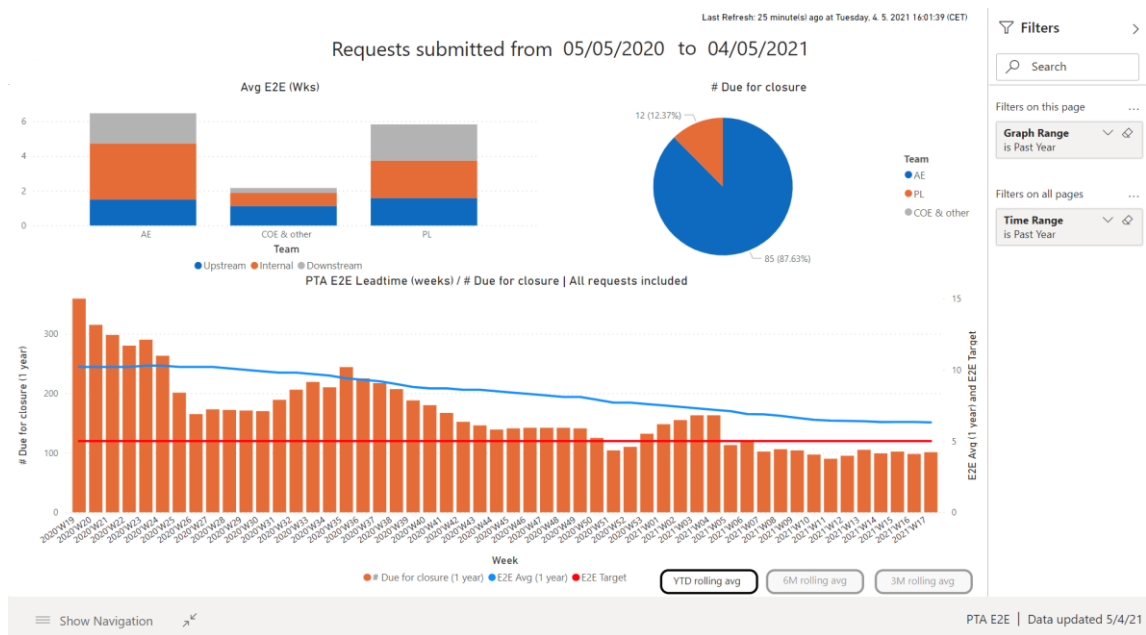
Last Refresh: 25 minute(s) ago at Tuesday, 4. 5. 2021 16:01:39 (CET)

Requests submitted from 05/05/2020 to 04/05/2021

Avg E2E (Wks)

6
4
2
0

AE
COE & other
PL

Team

Upstream Internal Downstream

# Due for closure

12 (12.37%)

85 (87.63%)

Team
AE
PL
COE & other

PTA E2E Leadtime (weeks) / # Due for closure | All requests included

# Due for closure (1 year)

300
200
100
0

E2E Avg (1 year) and E2E Target

15
10
5
0

2020'W19 2020'W20 2020'W21 2020'W22 2020'W23 2020'W24 2020'W25 2020'W26 2020'W27 2020'W28 2020'W29 2020'W30 2020'W31 2020'W32 2020'W33 2020'W34 2020'W35 2020'W36 2020'W37 2020'W38 2020'W39 2020'W40 2020'W41 2020'W42 2020'W43 2020'W44 2020'W45 2020'W46 2020'W47 2020'W48 2020'W49 2020'W50 2020'W51 2020'W52 2020'W53 2021'W01 2021'W02 2021'W03 2021'W04 2021'W05 2021'W06 2021'W07 2021'W08 2021'W09 2021'W10 2021'W11 2021'W12 2021'W13 2021'W14 2021'W15 2021'W16 2021'W17

Week

# Due for closure (1 year) E2E Avg (1 year) E2E Target

YTD rolling avg
6M rolling avg
3M rolling avg

Filters

Search

Filters on this page

Graph Range
is Past Year

Filters on all pages

Time Range
is Past Year

Show Navigation

PTA E2E | Data updated 5/4/21